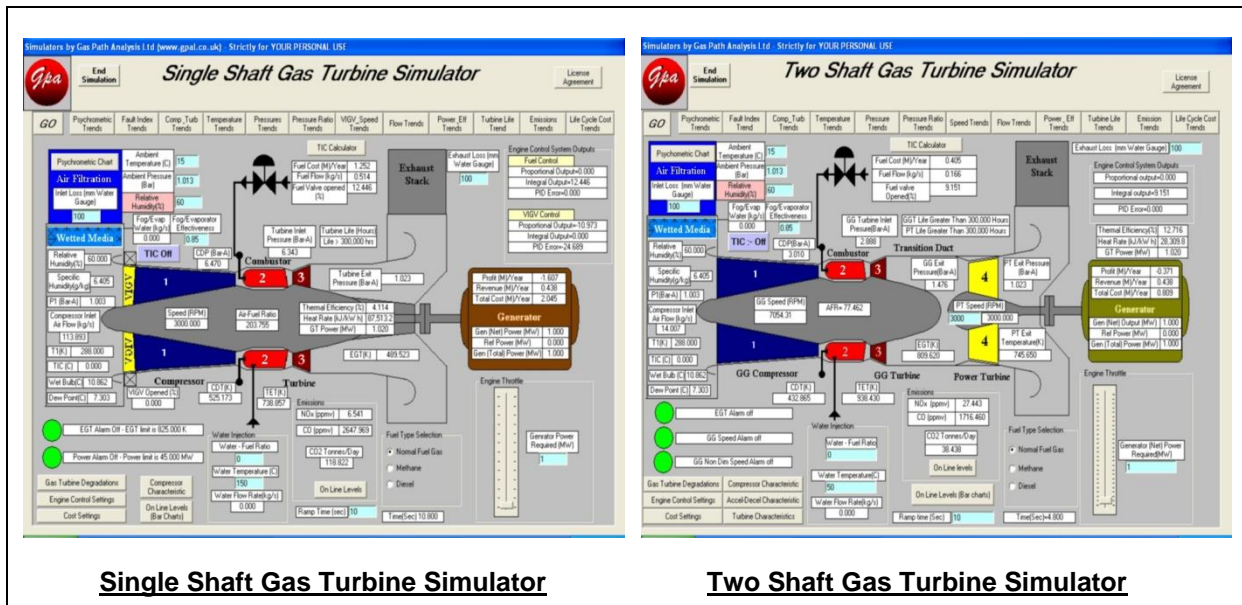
Simulators by Gas Path Analysis Ltd (www.gpal.co.uk) - Strictly for YOUR PERSONAL USE

Gpa

End Simulation

Single Shaft Gas Turbine Simulator

License Agreement

GO | Psychrometric Trends | Fault Index Trends | Comp_Turb Trends | Temperature Trends | Pressures Trends | Pressure Ratio Trends | VIGV_Speed Trends | Flow Trends | Power_Eff Trends | Turbine Life Trend | Emissions Trends | Life Cycle Cost Trends

TIC Calculator

Psychrometric Chart

Ambient Temperature (C) 15

Ambient Pressure (Bar) 1.013

Relative Humidity(%) 60

Air Filtration

Inlet Loss (mm Water Gauge) 100

Fog/Evap Water (kg/s) 0.000

Fog/Evaporator Effectiveness 0.85

Wetted Media

TIC Off

Relative Humidity(%) 60.000

Specific Humidity(g/kg) 6.405

P1 (BarA) 1.003

Compressor Inlet Air Flow (kg/s) 113.693

T1(K) 288.000

TIC (C) 0.000

Wet Bulb(C) 10.862

Dew Point(C) 7.303

VIGV

Fuel Cost (M)/Year 1.252

Fuel Flow (kg/s) 0.514

Fuel Valve opened (%) 12.446

Exhaust Stack

Exhaust Loss (mm Water Gauge) 100

Engine Control System Outputs

Fuel Control

Proportional Output=0.000

Integral Output=12.446

PID Error=0.000

VIGV Control

Proportional Output=10.973

Integral Output=0.000

PID Error=24.689

CDP (Bar-A) 6.470

Combustor

Turbine Inlet Pressure (Bar-A) 6.343

Turbine Life (Hours) Life > 300,000 hrs

Turbine Exit Pressure (Bar-A) 1.023

Speed (RPM) 3000.000

Air-Fuel Ratio 203.755

Thermal Efficiency (%) 4.114

Heat Rate (kJ/kW hr) 87,513.2

GT Power (MW) 1.020

Profit (M)/Year -1.607

Revenue (M)/Year 0.438

Total Cost (M)/Year 2.045

Generator

Gen (Net) Power (MW) 1.000

Ref Power (MW) 0.000

Gen (Total) Power (MW) 1.000

EGT(K) 489.523

Compressor

CDT(K) 525.173

TET(K) 738.857

Turbine

VIGV Opened (%) 0.000

Emissions

NOx (ppmv) 6.541

CO (ppmv) 2647.969

CO2 Tonnes/Day 116.822

Engine Throttle

EGT Alarm Off - EGT limit is 825.000 K

Power Alarm Off - Power limit is 45.000 MW

Water Injection

Water - Fuel Ratio 0

Water Temperature (C) 150

Water Flow Rate(kg/s) 0.000

Fuel Type Selection

Normal Fuel Gas

Methane

Diesel

Generator Power Required (MW) 1

Gas Turbine Degradations

Engine Control Settings

Cost Settings

Compressor Characteristic

On Line Levels (Bar Charts)

On Line Levels

Ramp Time (sec) 10

Time(Sec) 10.800

Simulators by Gas Path Analysis Ltd - Strictly for YOUR PERSONAL USE

Gpa

End Simulation

Two Shaft Gas Turbine Simulator

License Agreement

GO | Psychrometric Trends | Fault Index Trend | Comp_Turb Trends | Temperature Trends | Pressure Trends | Pressure Ratio Trends | Speed Trends | Flow Trends | Power_Eff Trends | Turbine Life Trends | Emission Trends | Life Cycle Cost Trends

TIC Calculator

Psychometric Chart

Ambient Temperature (C) 15

Ambient Pressure (Bar) 1.013

Relative Humidity(%) 60

Air Filtration

Inlet Loss (mm Water Gauge) 100

Fog/Evap Water (kg/s) 0.000

Fog/Evaporator Effectiveness 0.85

Wetted Media

TIC :- Off

Relative Humidity(%) 60.000

Specific Humidity(g/kg) 6.405

P1(BarA) 1.003

Compressor Inlet Air Flow (kg/s) 14.007

T1(K) 288.000

TIC (C) 0.000

Wet Bulb (C) 10.862

Dew Point (C) 7.303

Fuel Cost (M)/Year 0.405

Fuel Flow (kg/s) 0.166

Fuel valve Opened(%) 9.151

Exhaust Stack

Exhaust Loss (mm Water Gauge) 100

Engine Control System Outputs

Proportional output=0.000

Integral output=9.151

PID Error=0.000

GG Turbine Inlet Pressure(Bar-A) 2.888

GGT Life Greater Than 300,000 Hours

PT Life Greater Than 300,000 Hours

CDP(BarA) 3.010

Combustor

Transition Duct

GG Exit Pressure(Bar-A) 1.476

PT Exit Pressure (Bar-A) 1.023

Thermal Efficiency(%) 12.716

Heat Rate (kJ/kW h) 28,309.8

GT Power (MW) 1.020

GG Speed (RPM) 7054.31

AFR=77.462

PT Speed (RPM) 3000 3000.000

Profit (M)/Year -0.371

Revenue (M)/Year 0.438

Total Cost (M)/Year 0.809

Generator

Gen (Net) Output (MW) 1.000

Ref Power (MW) 0.000

Gen (Total) Power (MW) 1.000

EGT(K) 809.620

PT Exit Temperature(K) 745.650

GG Compressor

CDT(K) 432.865

TET(K) 938.430

GG Turbine

Power Turbine

Engine Throttle

Emissions

NOx (ppmv) 27.443

CO (ppmv) 1716.460

CO2 Tonnes/Day 38.438

On Line levels

EGT Alarm off

GG Speed Alarm off

GG Non Dim Speed Alarm off

Water Injection

Water - Fuel Ratio 0

Water Temperature(C) 50

Water Flow Rate(kg/s) 0.000

Fuel Type Selection

Normal Fuel Gas

Methane

Diesel

Generator (Net) Power Required(MW) 1

Gas Turbine Degradations

Engine Control Settings

Cost Settings

Compressor Characteristic

Accel-Decel Characteristic

Turbine Characteristics

On Line levels (Bar charts)

Ramp time (Sec) 10

Time(Sec)=4.800

Single Shaft Gas Turbine Simulator

Two Shaft Gas Turbine Simulator